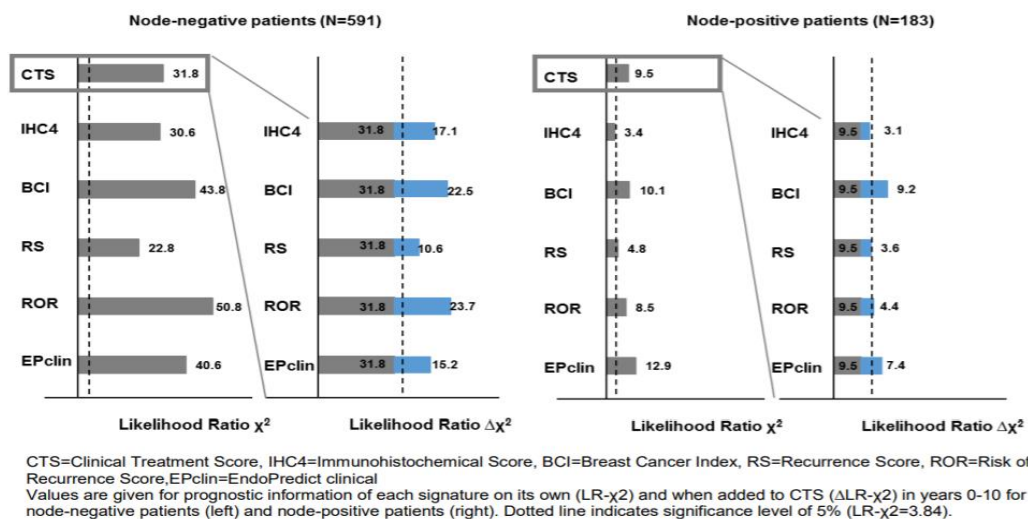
Node-negative patients (N=591)

CTS 31.8
IHC4 30.6
BCI 43.8
RS 22.8
ROR 50.8
EPclin 40.6

Likelihood Ratio $\chi^2$

IHC4 31.8 17.1
BCI 31.8 22.5
RS 31.8 10.6
ROR 31.8 23.7
EPclin 31.8 15.2

Likelihood Ratio $\Delta\chi^2$

Node-positive patients (N=183)

CTS 9.5
IHC4 3.4
BCI 10.1
RS 4.8
ROR 8.5
EPclin 12.9

Likelihood Ratio $\chi^2$

IHC4 9.5 3.1
BCI 9.5 9.2
RS 9.5 3.6
ROR 9.5 4.4
EPclin 9.5 7.4

Likelihood Ratio $\Delta\chi^2$

CTS=Clinical Treatment Score, IHC4=Immunohistochemical Score, BCI=Breast Cancer Index, RS=Recurrence Score, ROR=Risk of Recurrence Score,EPclin=EndoPredict clinical
Values are given for prognostic information of each signature on its own (LR-χ2) and when added to CTS (ΔLR-χ2) in years 0-10 for node-negative patients (left) and node-positive patients (right). Dotted line indicates significance level of 5% (LR-χ2=3.84).